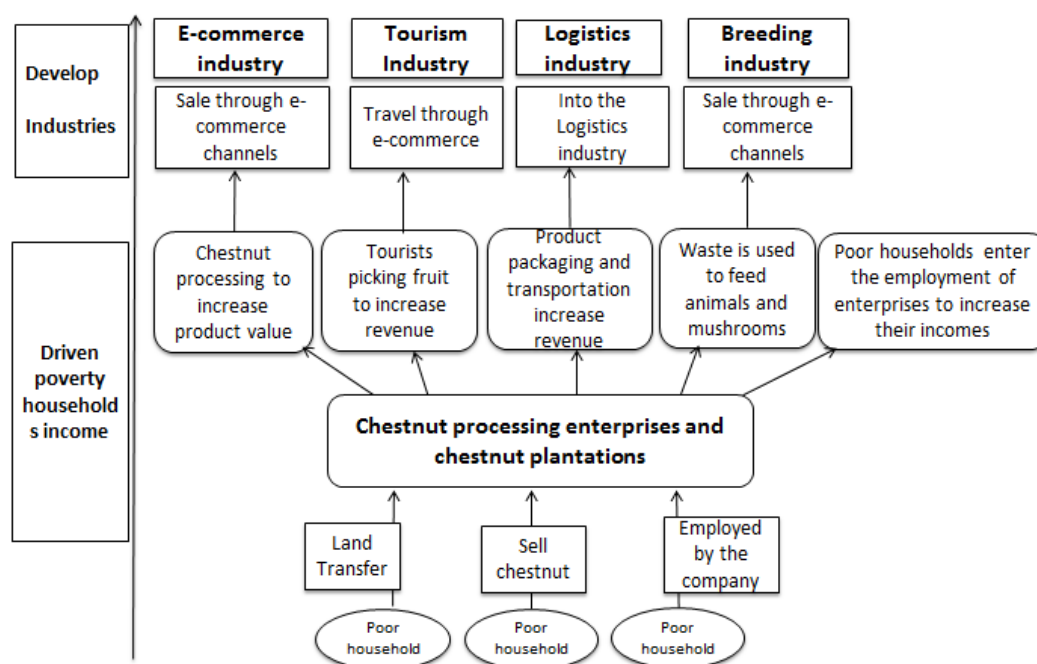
Develop Industries

E-commerce industry

Tourism Industry

Logistics industry

Breeding industry

Sale through e-commerce channels

Travel through e-commerce

Into the Logistics industry

Sale through e-commerce channels

Driven poverty households income

Chestnut processing to increase product value

Tourists picking fruit to increase revenue

Product packaging and transportation increase revenue

Waste is used to feed animals and mushrooms

Poor households enter the employment of enterprises to increase their incomes

Chestnut processing enterprises and chestnut plantations

Land Transfer

Sell chestnut

Employed by the company

Poor household

Poor household

Poor household